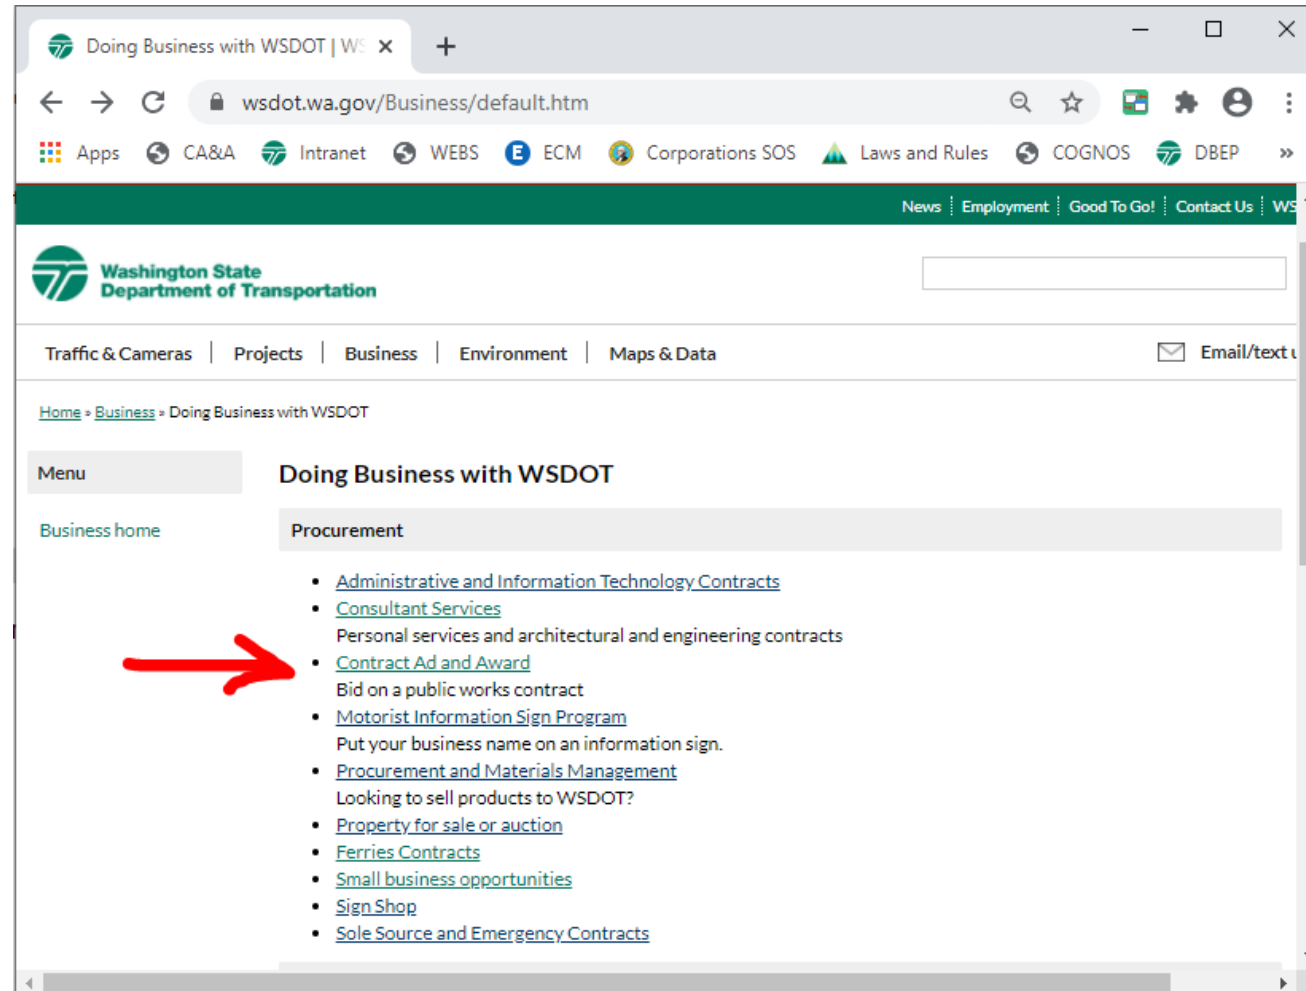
Doing Business with WSDOT | W

wsdot.wa.gov/Business/default.htm

Apps CA&A Intranet WEBS ECM Corporations SOS Laws and Rules COGNOS DBEP »

News | Employment | Good To Go! | Contact Us | WS

Washington State Department of Transportation

Traffic & Cameras | Projects | Business | Environment | Maps & Data

Email/text

Home » Business » Doing Business with WSDOT

Menu

Business home

Doing Business with WSDOT

Procurement

- Administrative and Information Technology Contracts
- Consultant Services
Personal services and architectural and engineering contracts
- Contract Ad and Award
Bid on a public works contract
- Motorist Information Sign Program
Put your business name on an information sign.
- Procurement and Materials Management
Looking to sell products to WSDOT?
- Property for sale or auction
- Ferries Contracts
- Small business opportunities
- Sign Shop
- Sole Source and Emergency Contracts